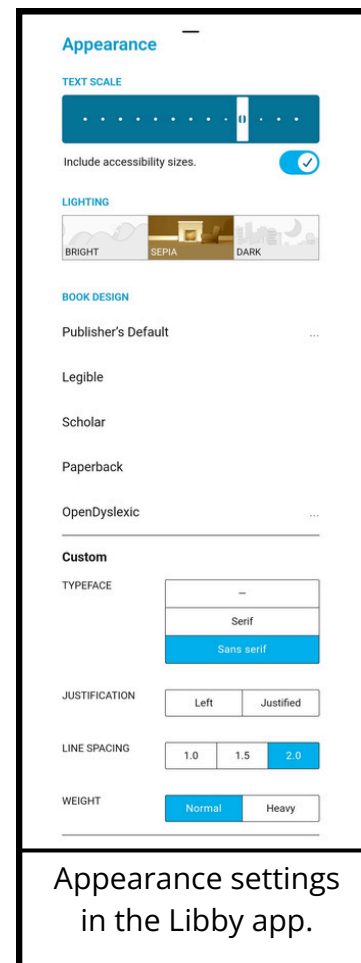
Appearance

TEXT SCALE

Include accessibility sizes.

LIGHTING

BRIGHT SEPIA DARK

BOOK DESIGN

Publisher's Default ...

Legible

Scholar

Paperback

OpenDyslexic ...

Custom

TYPEFACE

–

Serif

Sans serif

JUSTIFICATION Left Justified

LINE SPACING 1.0 1.5 2.0

WEIGHT Normal Heavy

Appearance settings in the Libby app.